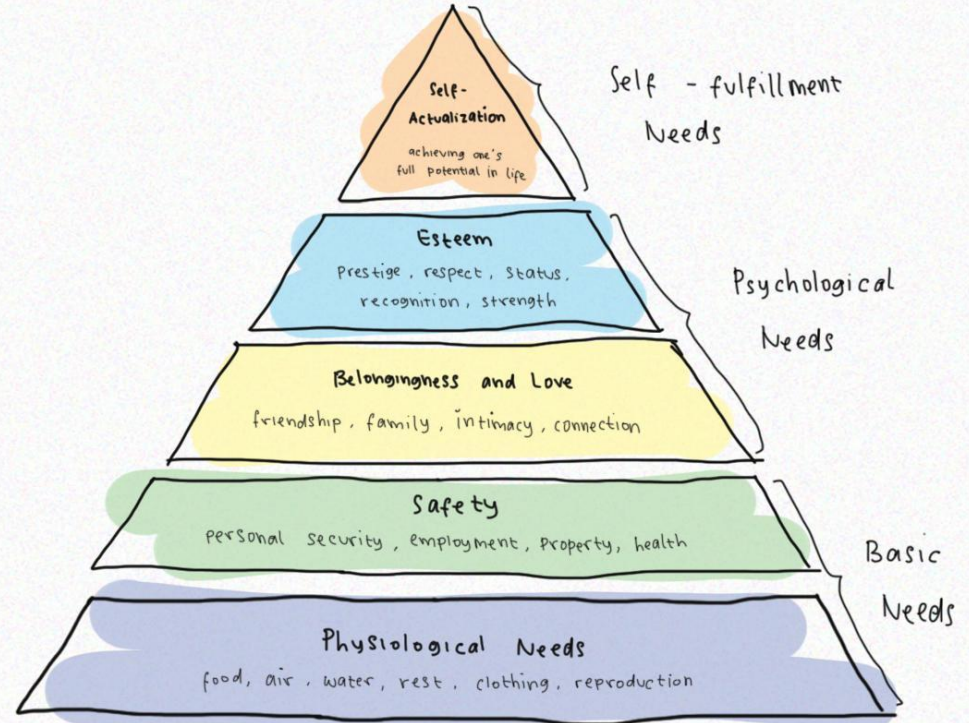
Self-Actualization
achieving one's full potential in life

Self - fulfillment Needs

Esteem
Prestige, respect, status, recognition, strength

Belongingness and Love
friendship, family, intimacy, connection

Psychological Needs

Safety
personal security, employment, property, health

Physiological Needs
food, air, water, rest, clothing, reproduction

Basic Needs